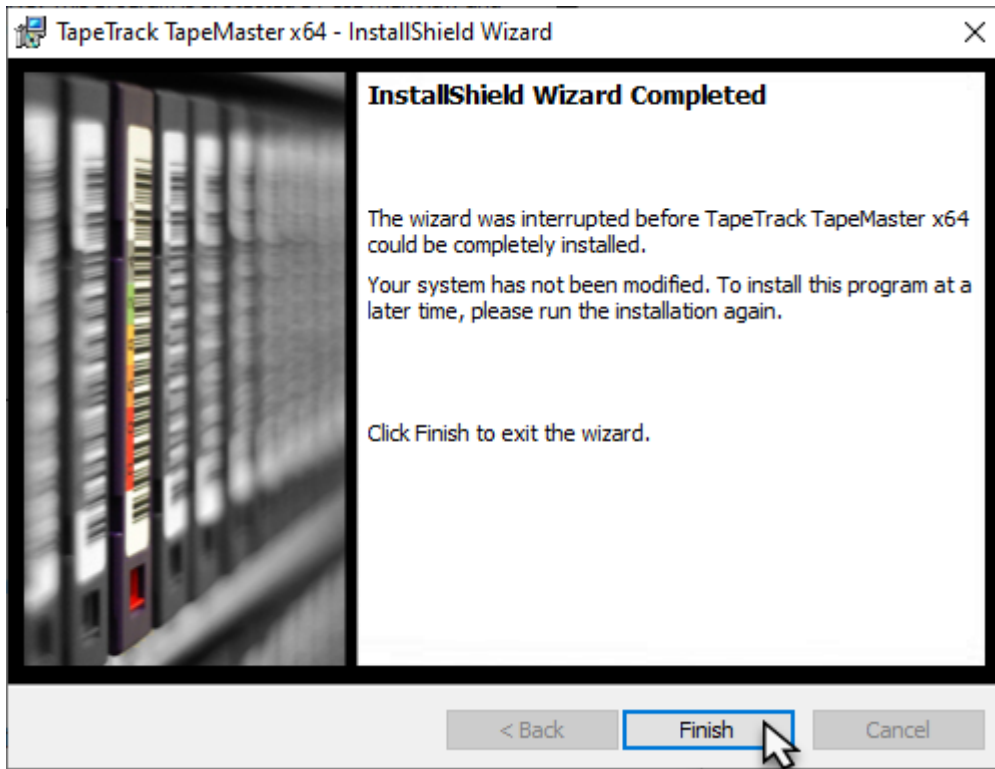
TapeTrack TapeMaster x64 - InstallShield Wizard

InstallShield Wizard Completed

The wizard was interrupted before TapeTrack TapeMaster x64 could be completely installed.

Your system has not been modified. To install this program at a later time, please run the installation again.

Click Finish to exit the wizard.

< Back
Finish
Cancel